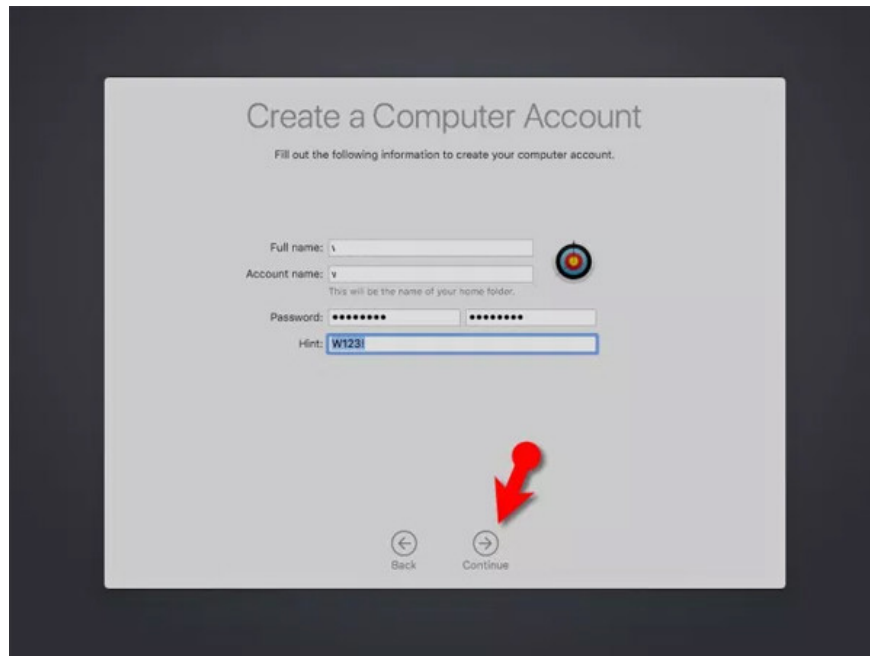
Create a Computer Account

Fill out the following information to create your computer account.

Full name: \

Account name: v

This will be the name of your home folder.

Password: ••••••••• •••••••••

Hint: W123!

Back

Continue